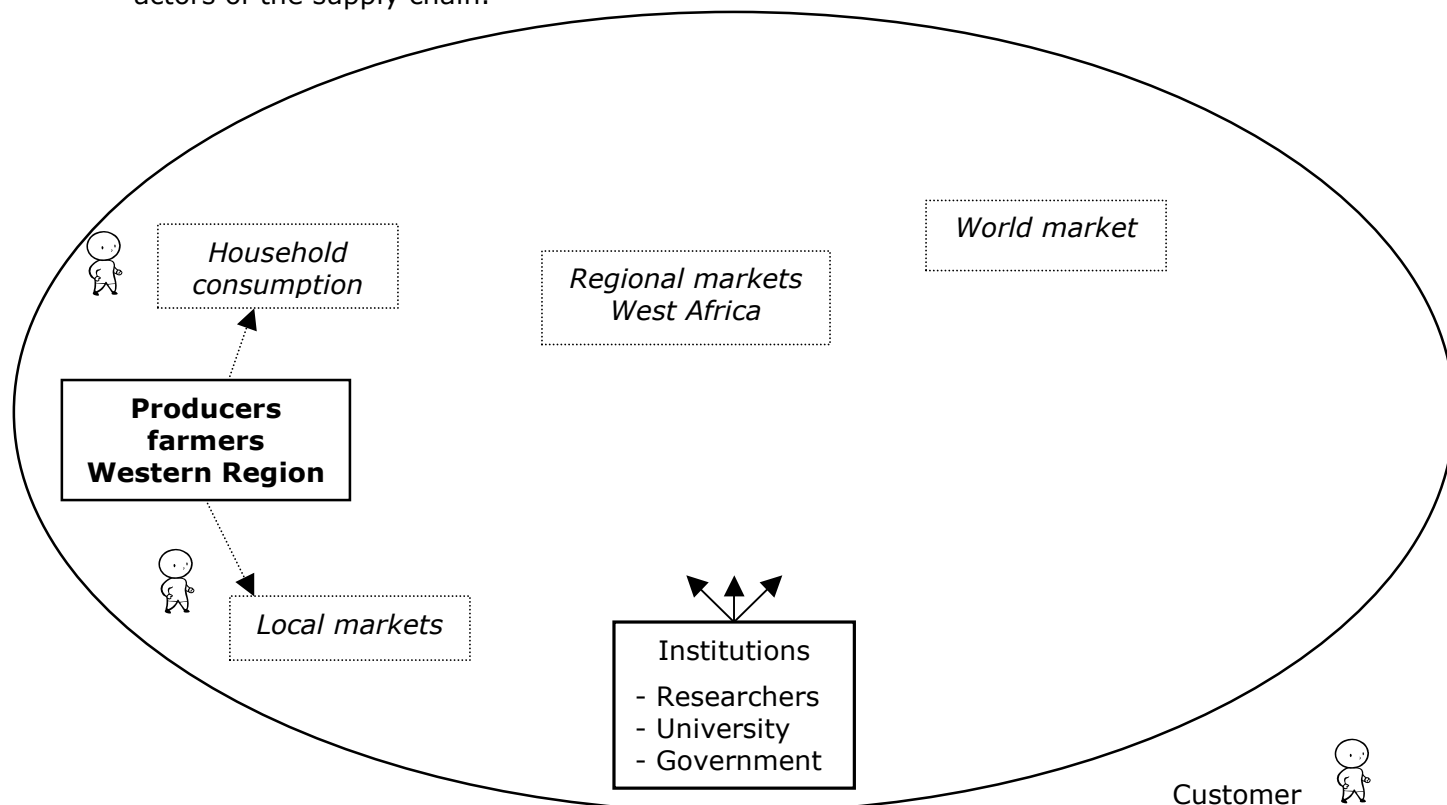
actors of the supply chain.

Household consumption

Regional markets West Africa

World market

**Producers farmers Western Region**

Local markets

Institutions
- Researchers
- University
- Government

Customer